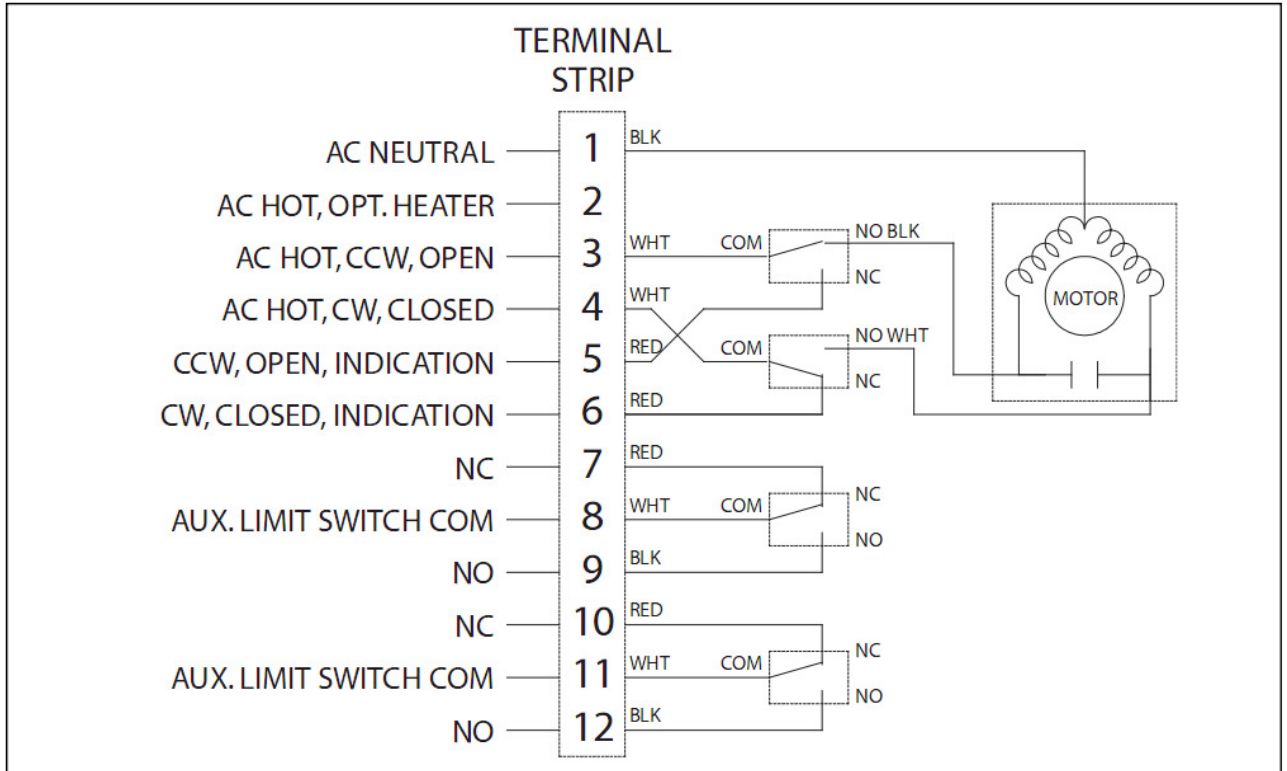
TERMINAL STRIP

AC NEUTRAL
1
BLK

AC HOT, OPT. HEATER
2

AC HOT, CCW, OPEN
3
WHT
COM
NO BLK
NC

AC HOT, CW, CLOSED
4
WHT

CCW, OPEN, INDICATION
5
RED
COM
NO WHT
NC

CW, CLOSED, INDICATION
6
RED

MOTOR

NC
7
RED

AUX. LIMIT SWITCH COM
8
WHT
COM
NC
NO

NO
9
BLK

NC
10
RED

AUX. LIMIT SWITCH COM
11
WHT
COM
NC
NO

NO
12
BLK